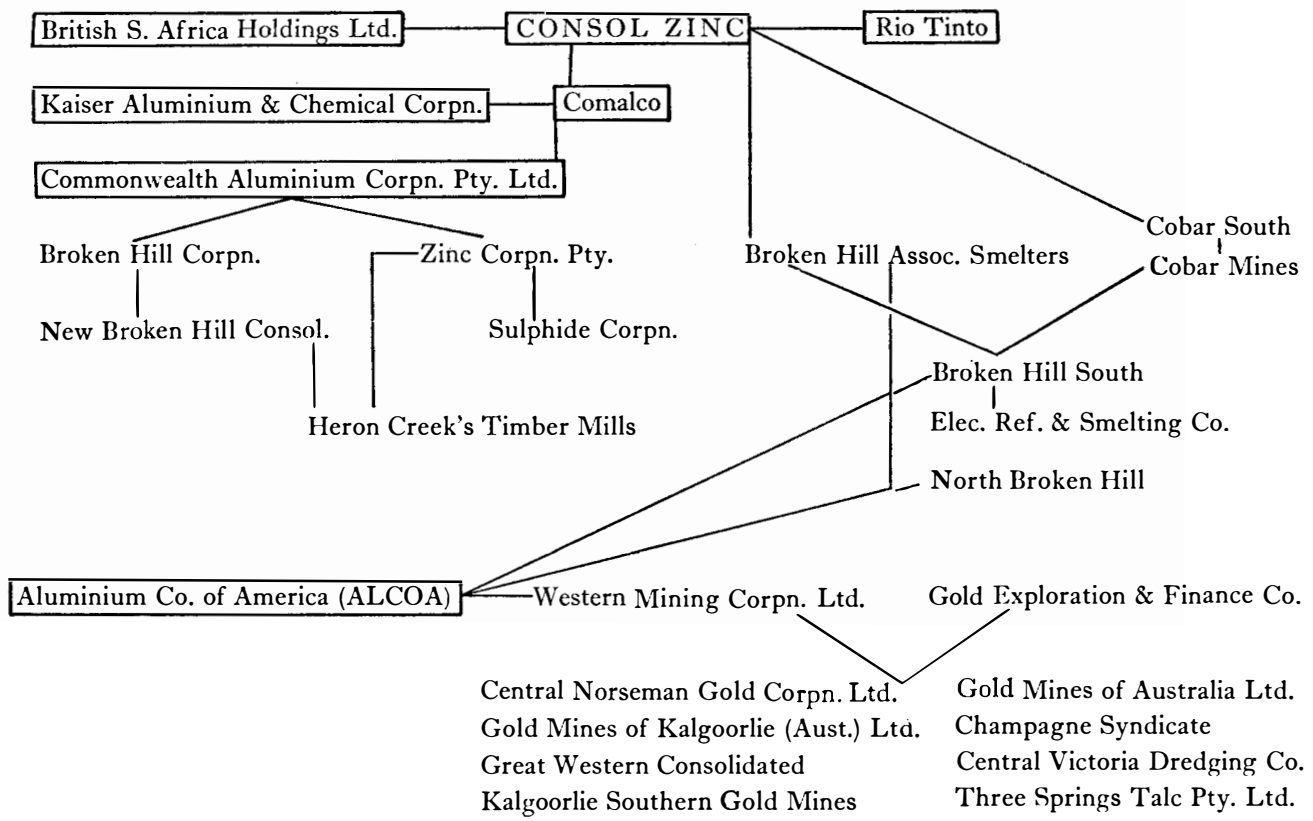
British S. Africa Holdings Ltd.
CONSOL ZINC
Rio Tinto
Kaiser Aluminium & Chemical Corpn.
Comalco
Commonwealth Aluminium Corpn. Pty. Ltd.
Broken Hill Corpn.
Zinc Corpn. Pty.
Broken Hill Assoc. Smelters
Cobar South
Cobar Mines
New Broken Hill Consol.
Sulphide Corpn.
Broken Hill South
Elec. Ref. & Smelting Co.
Heron Creek's Timber Mills
North Broken Hill
Aluminium Co. of America (ALCOA)
Western Mining Corpn. Ltd.
Gold Exploration & Finance Co.

Central Norseman Gold Corpn. Ltd.
Gold Mines of Kalgoorlie (Aust.) Ltd.
Great Western Consolidated
Kalgoorlie Southern Gold Mines

Gold Mines of Australia Ltd.
Champagne Syndicate
Central Victoria Dredging Co.
Three Springs Talc Pty. Ltd.